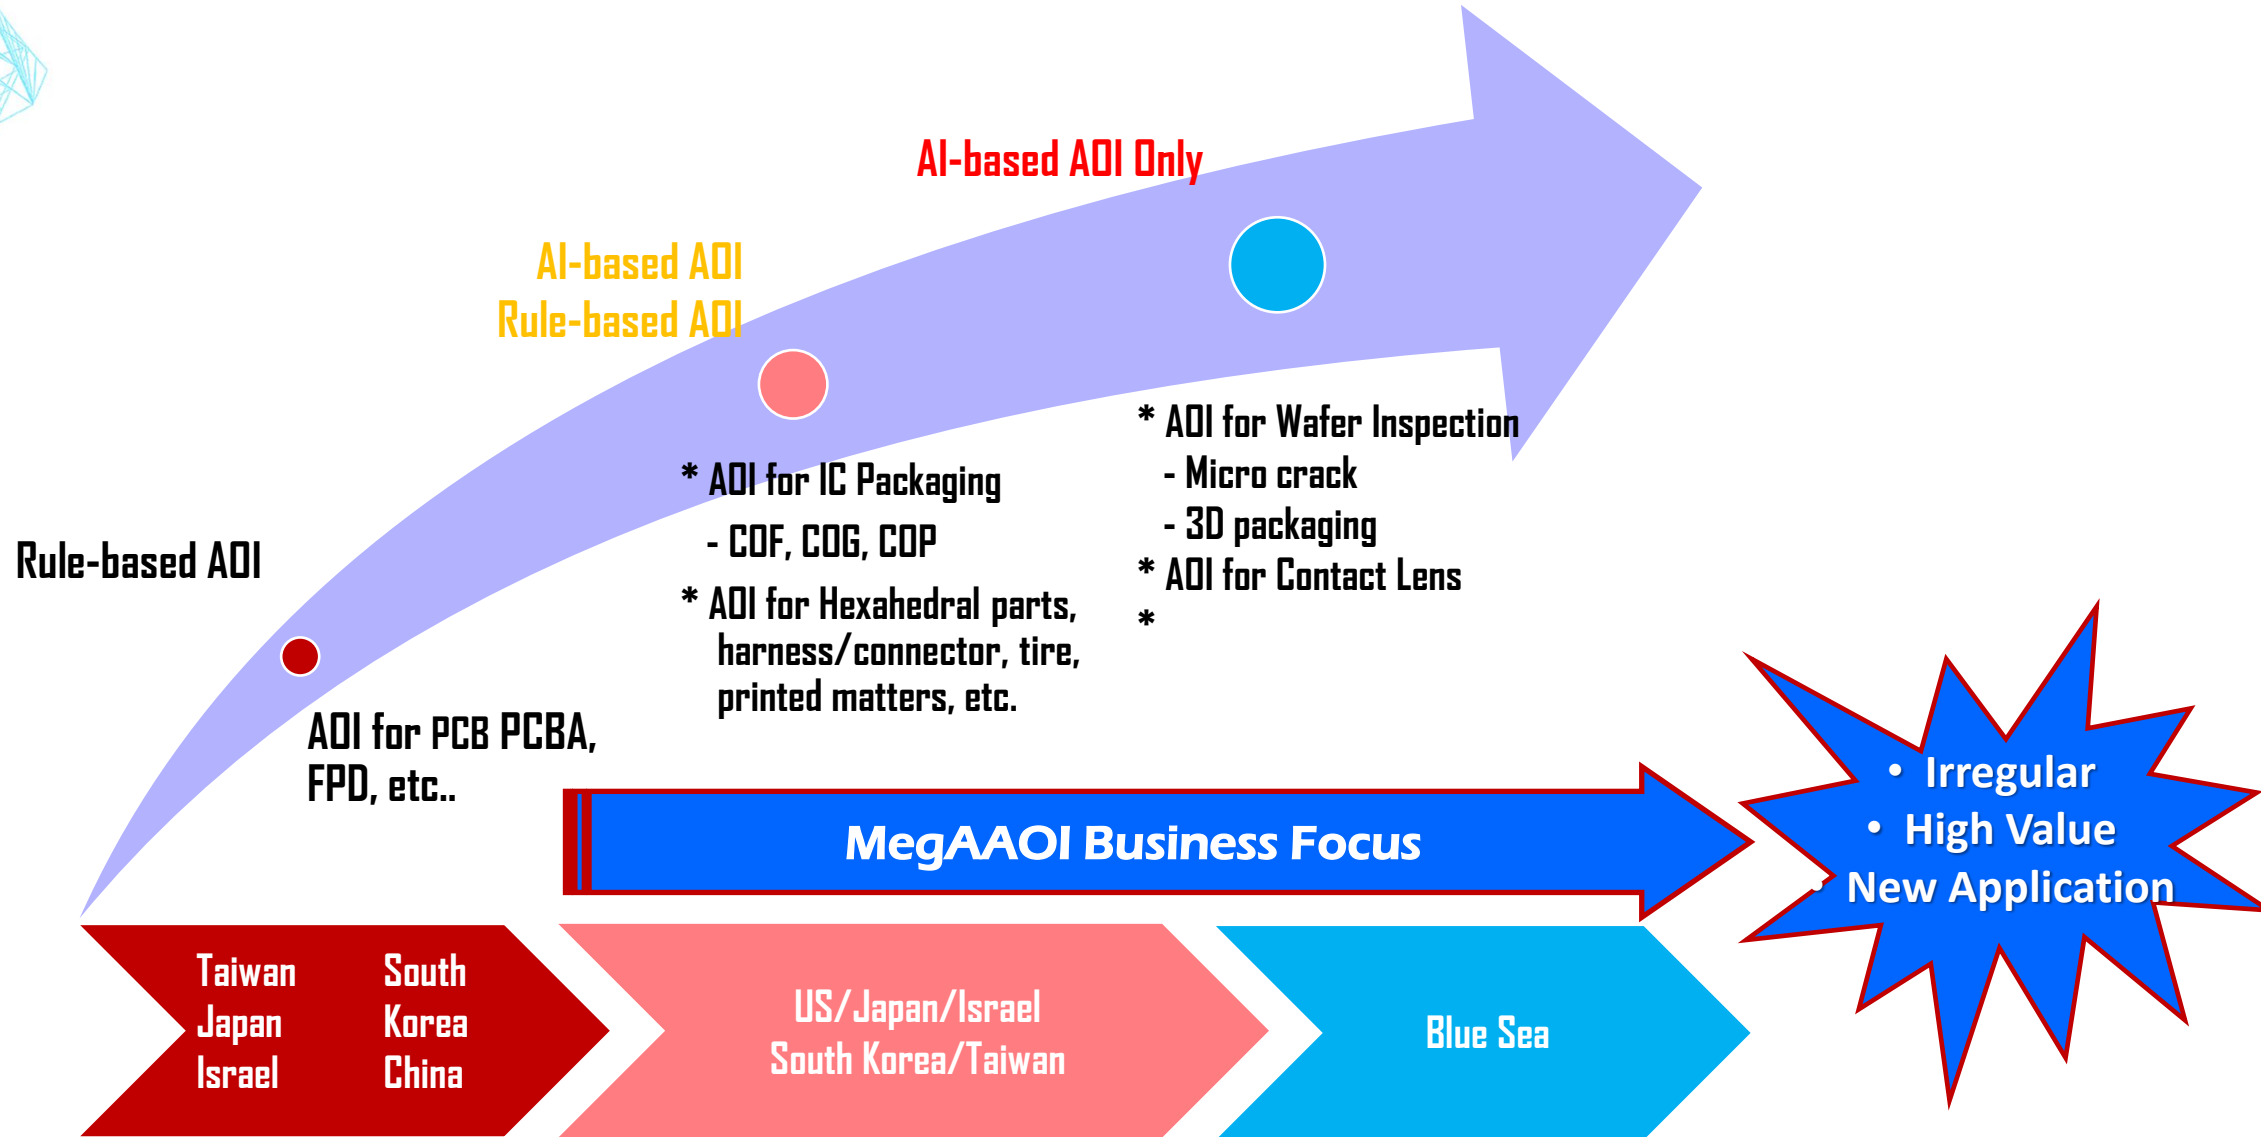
AI-based AOI Only

AI-based AOI
Rule-based AOI

Rule-based AOI

* AOI for Wafer Inspection
- Micro crack
- 3D packaging
* AOI for Contact Lens
*

* AOI for IC Packaging
- COF, COG, COP
* AOI for Hexahedral parts, harness/connector, tire, printed matters, etc.

AOI for PCB PCBA, FPD, etc..

MegAAOI Business Focus

• Irregular
• High Value
• New Application

Taiwan
Japan
Israel

South
Korea
China

US/Japan/Israel
South Korea/Taiwan

Blue Sea